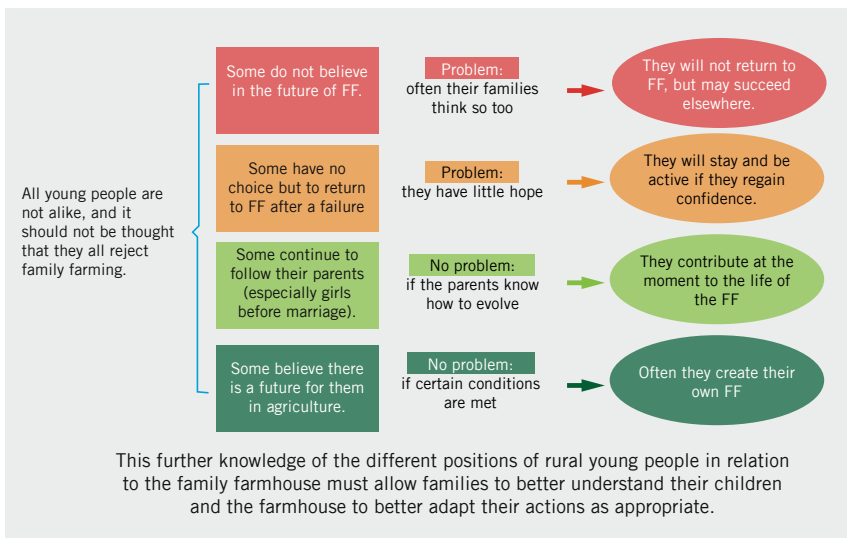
All young people are not alike, and it should not be thought that they all reject family farming.

Some do not believe in the future of FF.

Problem:
often their families think so too

They will not return to FF, but may succeed elsewhere.

Some have no choice but to return to FF after a failure

Problem:
they have little hope

They will stay and be active if they regain confidence.

Some continue to follow their parents (especially girls before marriage).

No problem:
if the parents know how to evolve

They contribute at the moment to the life of the FF

Some believe there is a future for them in agriculture.

No problem:
if certain conditions are met

Often they create their own FF

This further knowledge of the different positions of rural young people in relation to the family farmhouse must allow families to better understand their children and the farmhouse to better adapt their actions as appropriate.